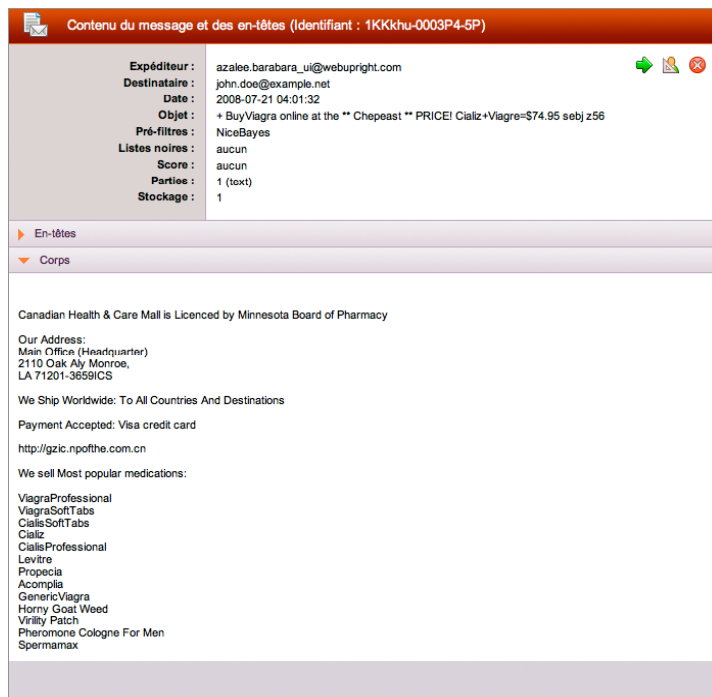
Contenu du message et des en-têtes (Identifiant : 1KKkhu-0003P4-5P)

| | |
|---|---|
| Expéditeur : | azalee.barabara_ui@webupright.com |
| Destinataire : | john.doe@example.net |
| Date : | 2008-07-21 04:01:32 |
| Objet : | + BuyViagra online at the ** Chepeast ** PRICE! Cializ+Viagre=$74.95 sebj z56 |
| Pré-filtres : | NiceBayes |
| Listes noires : | aucun |
| Score : | aucun |
| Parties : | 1 (text) |
| Stockage : | 1 |

En-têtes

Corps

Canadian Health & Care Mall is Licenced by Minnesota Board of Pharmacy

Our Address:
Main Office (Headquarter)
2110 Oak Aly Monroe,
LA 71201-3659ICS

We Ship Worldwide: To All Countries And Destinations

Payment Accepted: Visa credit card

http://gzic.npofthe.com.cn

We sell Most popular medications:

ViagraProfessional
ViagraSoftTabs
CialisSoftTabs
Cializ
CialisProfessional
Levitre
Propecia
Acomplia
GenericViagra
Horny Goat Weed
Virility Patch
Pheromone Cologne For Men
Spermamax